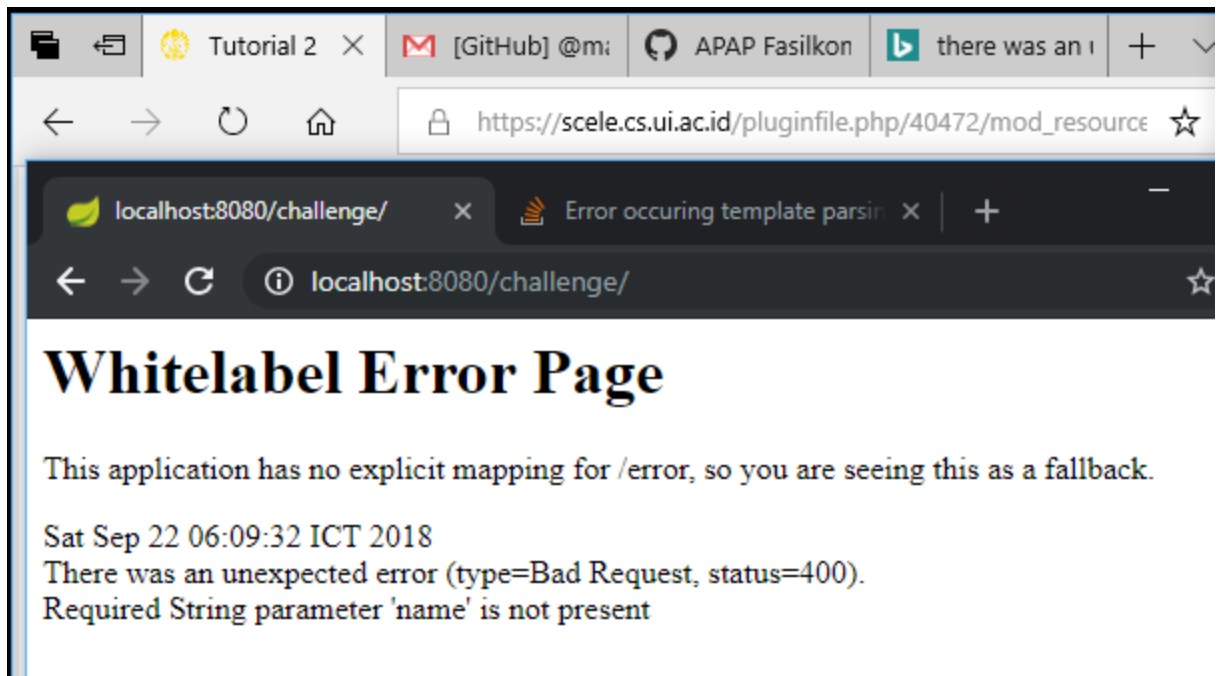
Tutorial 2 ✕
[GitHub] @ma
APAP Fasilkom
there was an
https://scele.cs.ui.ac.id/pluginfile.php/40472/mod_resource

localhost:8080/challenge/ ✕
Error occuring template parsin ✕
localhost:8080/challenge/

Whitelabel Error Page

This application has no explicit mapping for /error, so you are seeing this as a fallback.

Sat Sep 22 06:09:32 ICT 2018
There was an unexpected error (type=Bad Request, status=400).
Required String parameter 'name' is not present